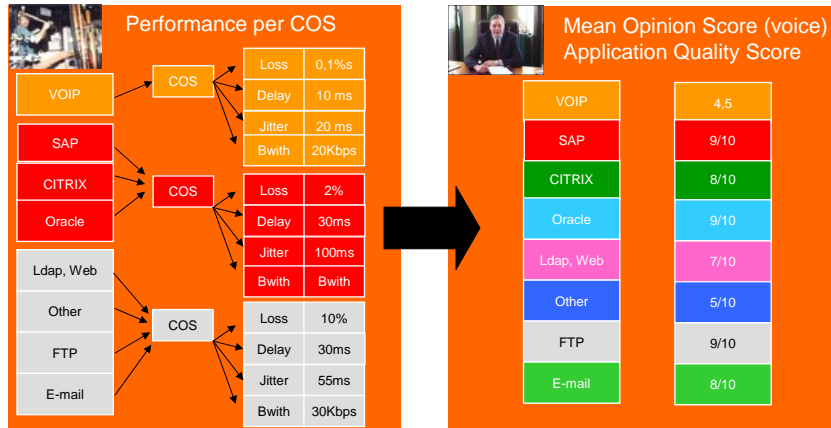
Performance per COS

VOIP

COS

| Loss | 0,1%s |
|---|---|
| Delay | 10 ms |
| Jitter | 20 ms |
| Bwith | 20Kbps |

SAP

CITRIX

Oracle

COS

| Loss | 2% |
|---|---|
| Delay | 30ms |
| Jitter | 100ms |
| Bwith | Bwith |

Ldap, Web

Other

FTP

E-mail

COS

| Loss | 10% |
|---|---|
| Delay | 30ms |
| Jitter | 55ms |
| Bwith | 30Kbps |

Mean Opinion Score (voice)
Application Quality Score

| VOIP | 4,5 |
|---|---|
| SAP | 9/10 |
| CITRIX | 8/10 |
| Oracle | 9/10 |
| Ldap, Web | 7/10 |
| Other | 5/10 |
| FTP | 9/10 |
| E-mail | 8/10 |